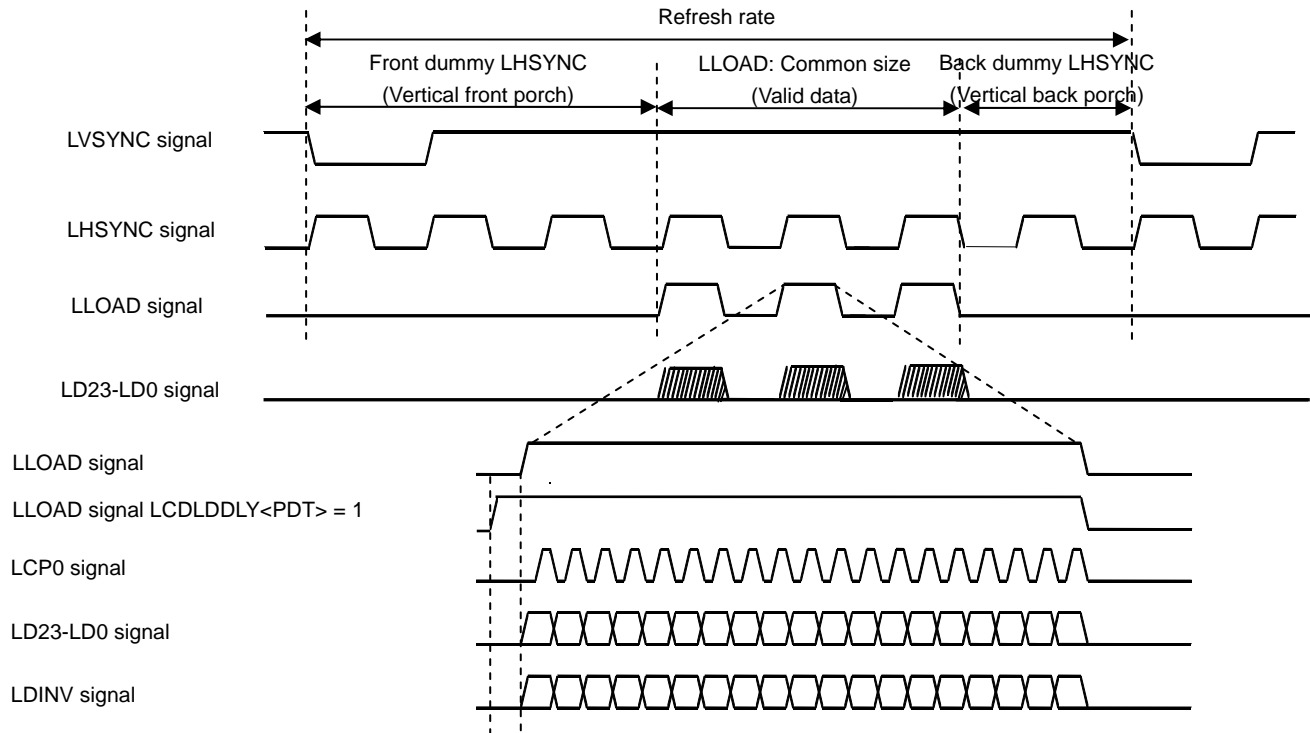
Refresh rate

Front dummy LHSYNC
(Vertical front porch)

LLOAD: Common size
(Valid data)

Back dummy LHSYNC
(Vertical back porch)

LVSYNC signal

LHSYNC signal

LLOAD signal

LD23-LD0 signal

LLOAD signal

LLOAD signal LCDLDDLY<PDT> = 1

LCP0 signal

LD23-LD0 signal

LDINV signal